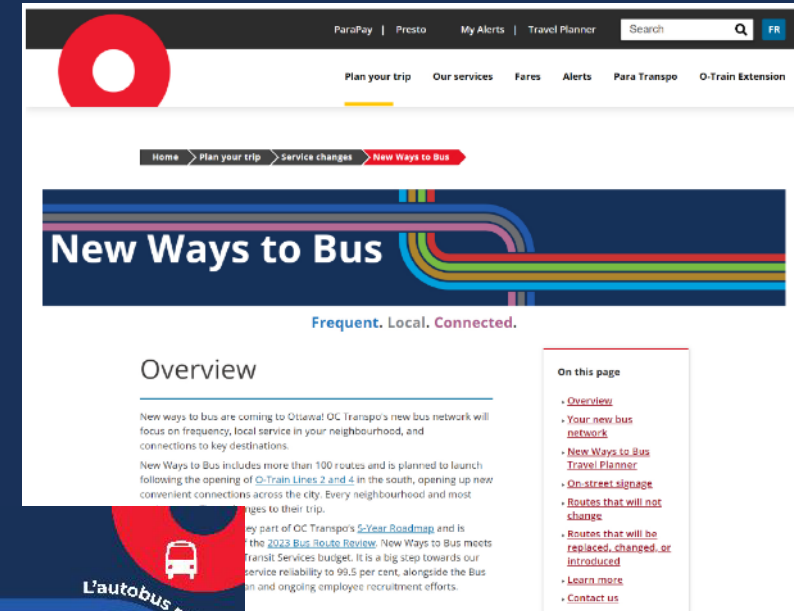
ParaPay | Presto My Alerts | Travel Planner Search FR

Plan your trip Our services Fares Alerts Para Transpo O-Train Extension

Home Plan your trip Service changes New Ways to Bus

New Ways to Bus

Frequent. Local. Connected.

Overview

New ways to bus are coming to Ottawa! OC Transpo's new bus network will focus on frequency, local service in your neighbourhood, and connections to key destinations.

New Ways to Bus includes more than 100 routes and is planned to launch following the opening of O-Train Lines 2 and 4 in the south, opening up new convenient connections across the city. Every neighbourhood and most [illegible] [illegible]nges to their trip.

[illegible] key part of OC Transpo's 5-Year Roadmap and is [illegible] the 2023 Bus Route Review. New Ways to Bus meets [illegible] Transit Services budget. It is a big step towards our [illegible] service reliability to 99.5 per cent, alongside the Bus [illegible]an and ongoing employee recruitment efforts.

On this page

Overview
Your new bus network
New Ways to Bus Travel Planner
On-street signage
Routes that will not change
Routes that will be replaced, changed, or introduced
Learn more
Contact us

L'autobus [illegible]